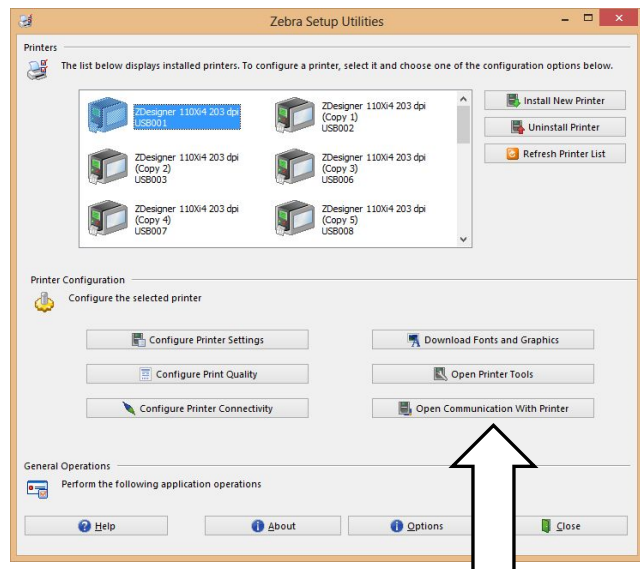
Zebra Setup Utilities

Printers

The list below displays installed printers. To configure a printer, select it and choose one of the configuration options below.

ZDesigner 110Xi4 203 dpi
USB001

ZDesigner 110Xi4 203 dpi
(Copy 1)
USB002

ZDesigner 110Xi4 203 dpi
(Copy 2)
USB003

ZDesigner 110Xi4 203 dpi
(Copy 3)
USB006

ZDesigner 110Xi4 203 dpi
(Copy 4)
USB007

ZDesigner 110Xi4 203 dpi
(Copy 5)
USB008

Install New Printer

Uninstall Printer

Refresh Printer List

Printer Configuration

Configure the selected printer

Configure Printer Settings

Download Fonts and Graphics

Configure Print Quality

Open Printer Tools

Configure Printer Connectivity

Open Communication With Printer

General Operations

Perform the following application operations

Help

About

Options

Close